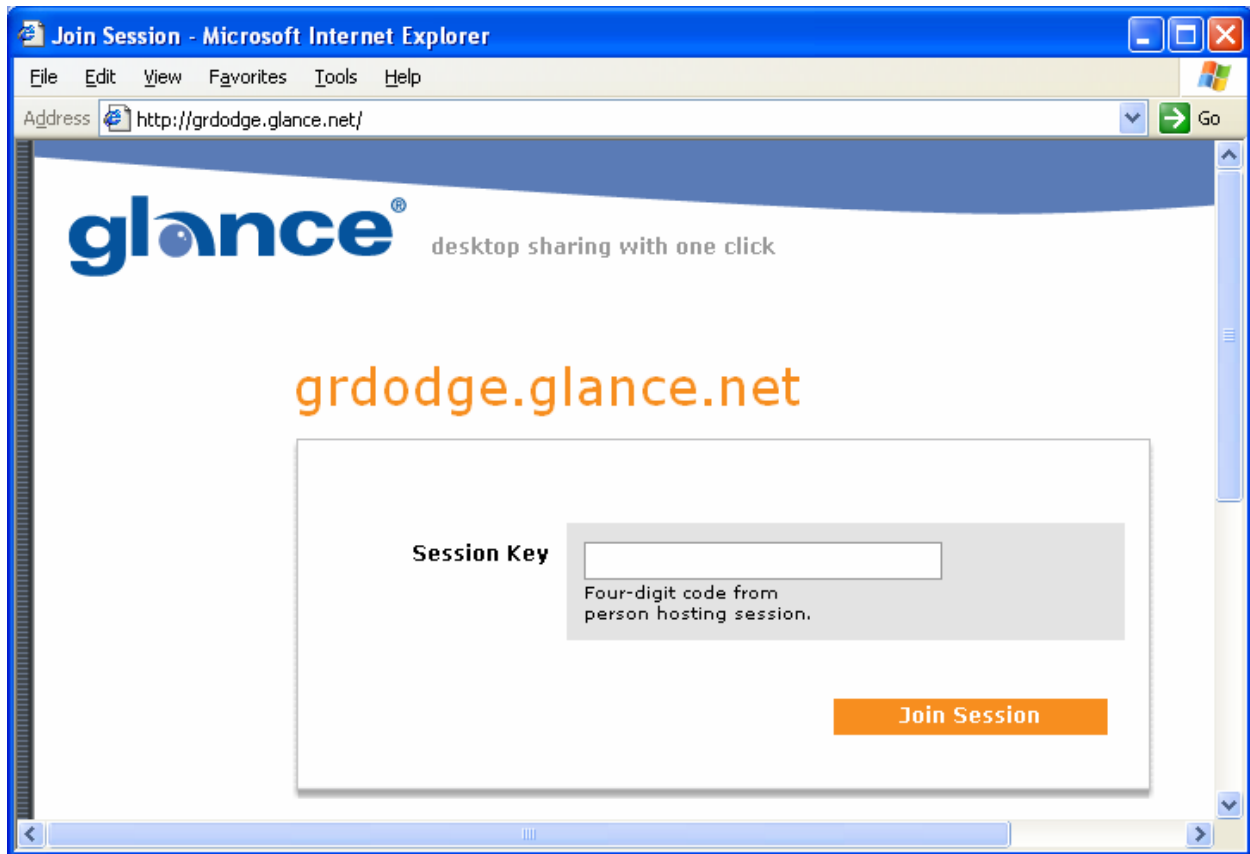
Join Session - Microsoft Internet Explorer

File Edit View Favorites Tools Help

Address http://grdodge.glance.net/ Go

glance®

desktop sharing with one click

grdodge.glance.net

Session Key

Four-digit code from person hosting session.

Join Session